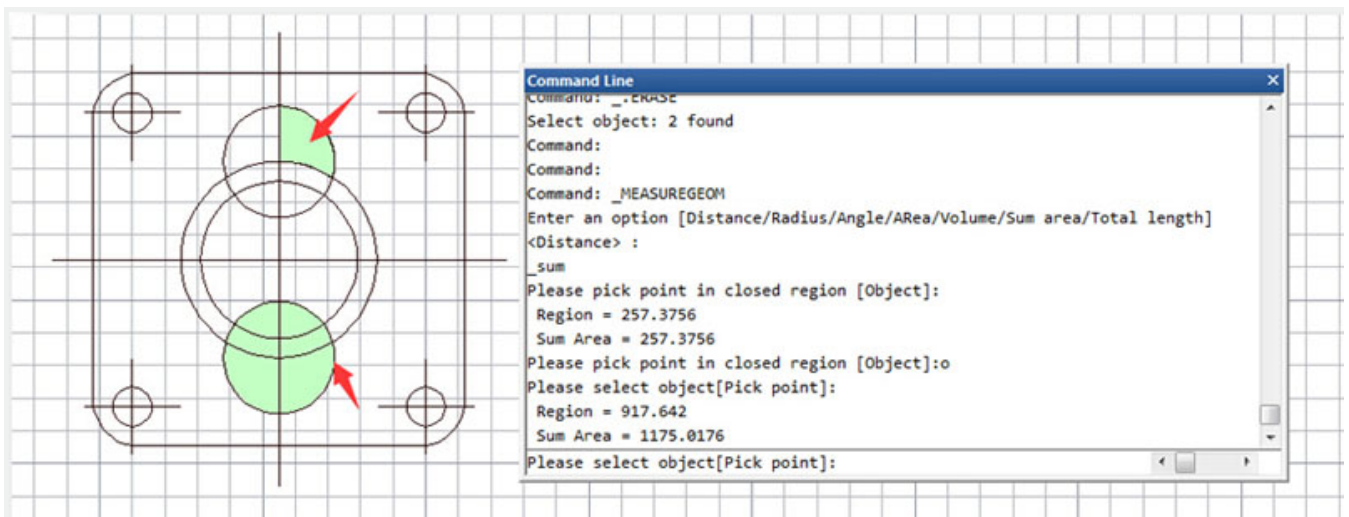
Command Line
×
Command: _.ERASE
Select object: 2 found
Command:
Command:
Command: _MEASUREGEOM
Enter an option [Distance/Radius/Angle/ARea/Volume/Sum area/Total length]
<Distance> :
_sum
Please pick point in closed region [Object]:
Region = 257.3756
Sum Area = 257.3756
Please pick point in closed region [Object]:o
Please select object[Pick point]:
Region = 917.642
Sum Area = 1175.0176
Please select object[Pick point]: